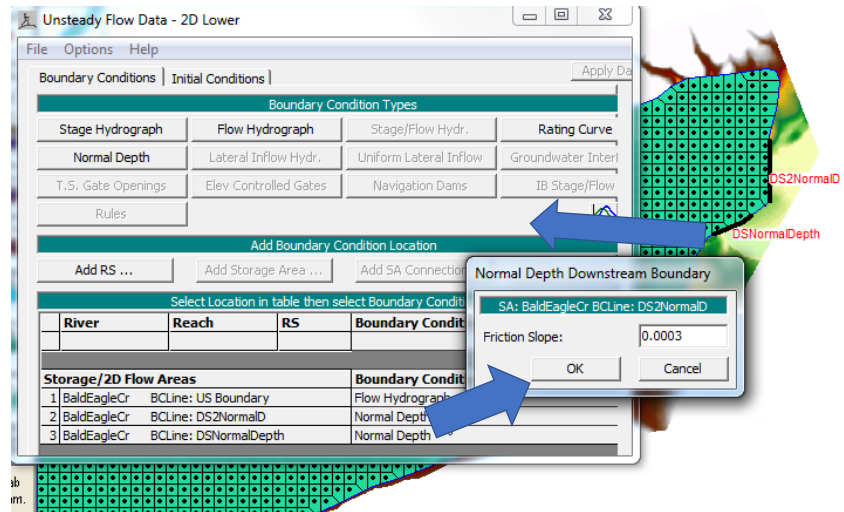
Unsteady Flow Data - 2D Lower

File Options Help

Boundary Conditions | Initial Conditions |

Apply Da

Boundary Condition Types

Stage Hydrograph | Flow Hydrograph | Stage/Flow Hydr. | Rating Curve

Normal Depth | Lateral Inflow Hydr. | Uniform Lateral Inflow | Groundwater Interf

T.S. Gate Openings | Elev Controlled Gates | Navigation Dams | IB Stage/Flow

Rules

Add Boundary Condition Location

Add RS ... | Add Storage Area ... | Add SA Connection

Select Location in table then select Boundary Conditi

| | River | Reach | RS | Boundary Condit |
|---|---|---|---|---|
| | | | | |

| | Storage/2D Flow Areas | | Boundary Condit |
|---|---|---|---|
| 1 | BaldEagleCr | BCLine: US Boundary | Flow Hydrograph |
| 2 | BaldEagleCr | BCLine: DS2NormalD | Normal Depth |
| 3 | BaldEagleCr | BCLine: DSNormalDepth | Normal Depth |

DS2NormalD

DSNormalDepth

Normal Depth Downstream Boundary

SA: BaldEagleCr BCLine: DS2NormalD

Friction Slope: 0.0003

OK | Cancel

ab
m.